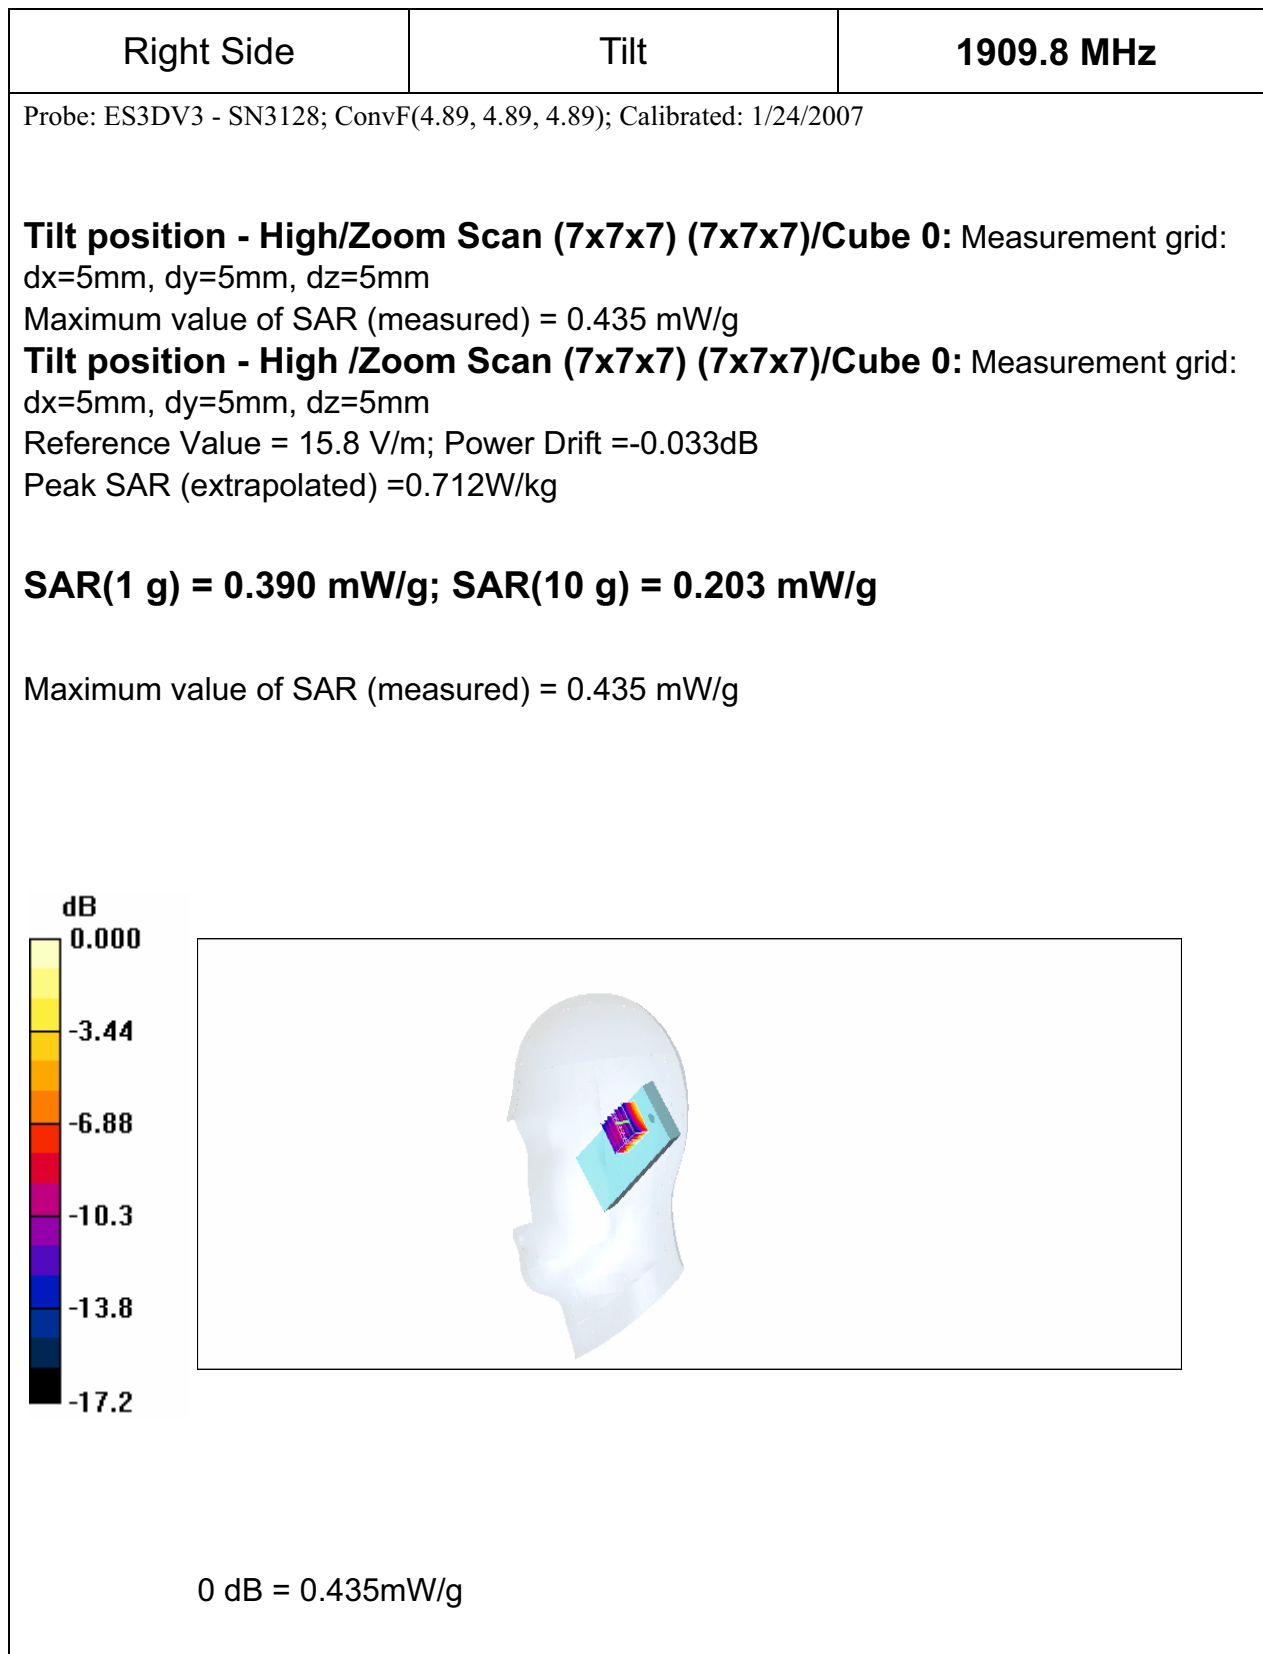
| Right Side | Tilt | **1909.8 MHz** |
|---|---|---|

Probe: ES3DV3 - SN3128; ConvF(4.89, 4.89, 4.89); Calibrated: 1/24/2007

**Tilt position - High/Zoom Scan (7x7x7) (7x7x7)/Cube 0:** Measurement grid: dx=5mm, dy=5mm, dz=5mm
Maximum value of SAR (measured) = 0.435 mW/g
**Tilt position - High /Zoom Scan (7x7x7) (7x7x7)/Cube 0:** Measurement grid: dx=5mm, dy=5mm, dz=5mm
Reference Value = 15.8 V/m; Power Drift =-0.033dB
Peak SAR (extrapolated) =0.712W/kg

**SAR(1 g) = 0.390 mW/g; SAR(10 g) = 0.203 mW/g**

Maximum value of SAR (measured) = 0.435 mW/g

dB
0.000
-3.44
-6.88
-10.3
-13.8
-17.2

0 dB = 0.435mW/g